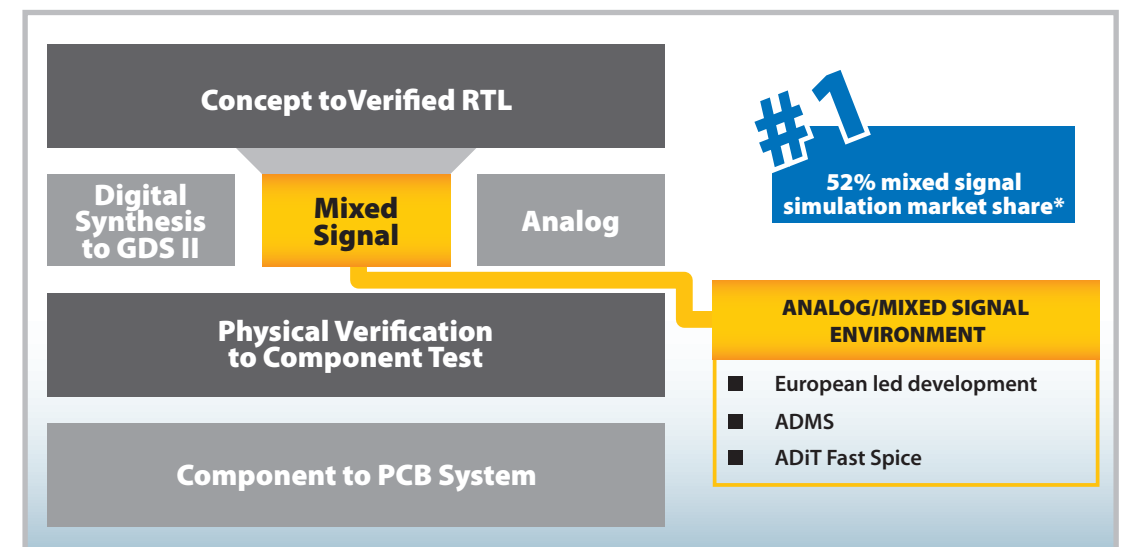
Concept toVerified RTL

Digital Synthesis to GDS II

Mixed Signal

Analog

#1

52% mixed signal simulation market share*

Physical Verification to Component Test

ANALOG/MIXED SIGNAL ENVIRONMENT

European led development

ADMS

ADiT Fast Spice

Component to PCB System